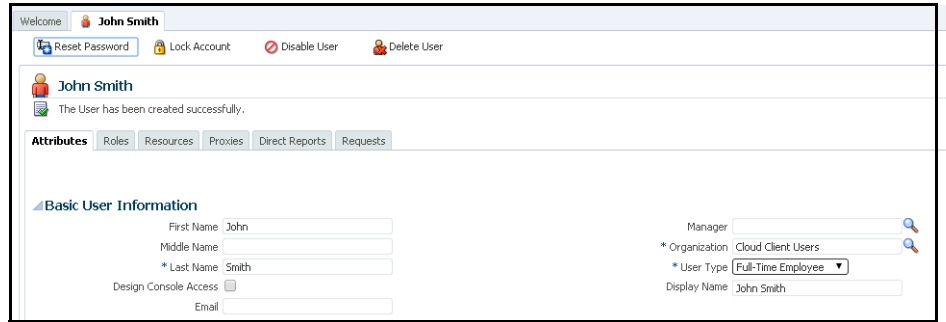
Welcome | John Smith

Reset Password | Lock Account | Disable User | Delete User

John Smith

The User has been created successfully.

Attributes | Roles | Resources | Proxies | Direct Reports | Requests

Basic User Information

First Name John

Middle Name

* Last Name Smith

Design Console Access

Email

Manager

* Organization Cloud Client Users

* User Type Full-Time Employee

Display Name John Smith